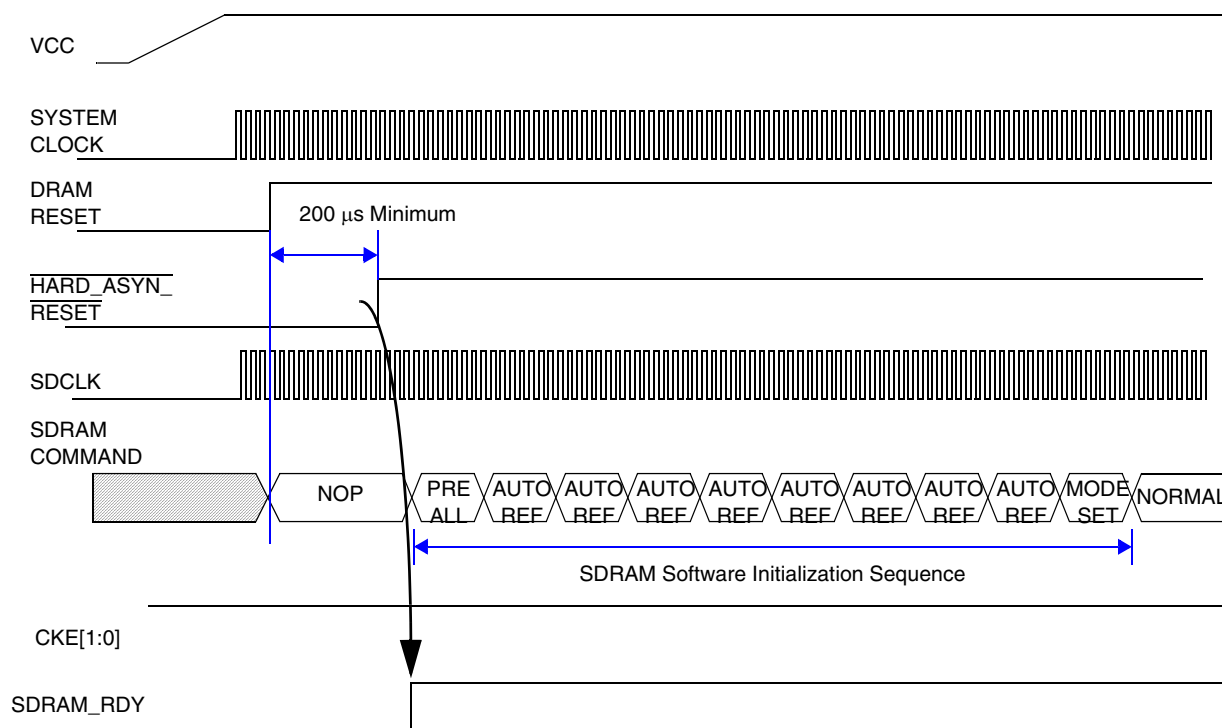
VCC

SYSTEM CLOCK

DRAM RESET

200 µs Minimum

$\overline{\text{HARD\_ASYN\_RESET}}$

SDCLK

SDRAM COMMAND

NOP

PRE ALL

AUTO REF

AUTO REF

AUTO REF

AUTO REF

AUTO REF

AUTO REF

AUTO REF

AUTO REF

MODE SET

NORMAL

SDRAM Software Initialization Sequence

CKE[1:0]

SDRAM_RDY